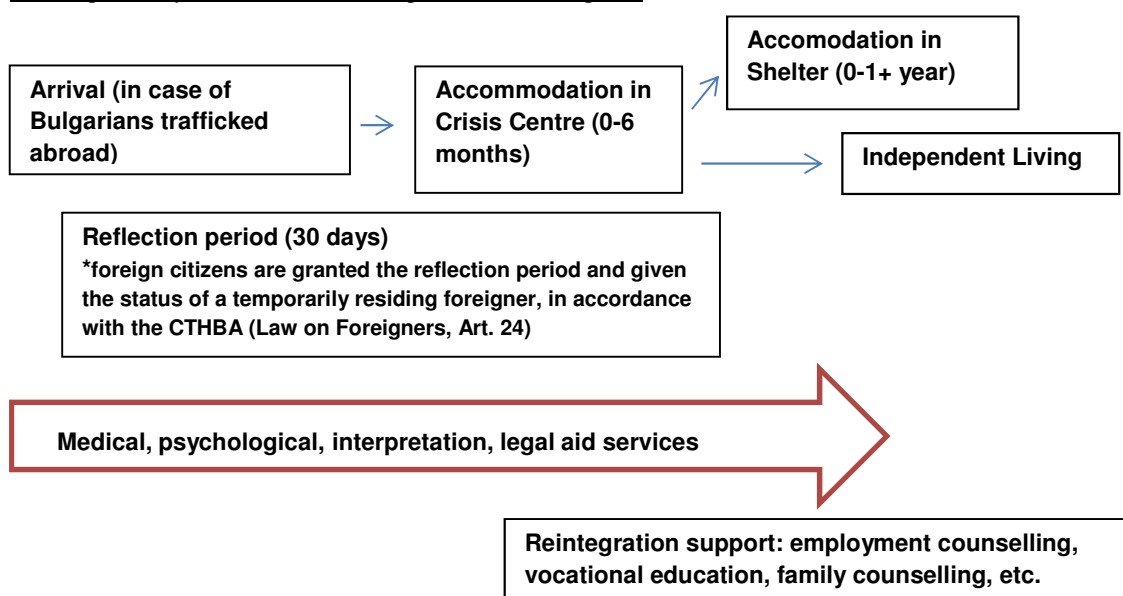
Arrival (in case of Bulgarians trafficked abroad)

Accommodation in Crisis Centre (0-6 months)

Accomodation in Shelter (0-1+ year)

Independent Living

Reflection period (30 days)
*foreign citizens are granted the reflection period and given the status of a temporarily residing foreigner, in accordance with the CTHBA (Law on Foreigners, Art. 24)

Medical, psychological, interpretation, legal aid services

Reintegration support: employment counselling, vocational education, family counselling, etc.